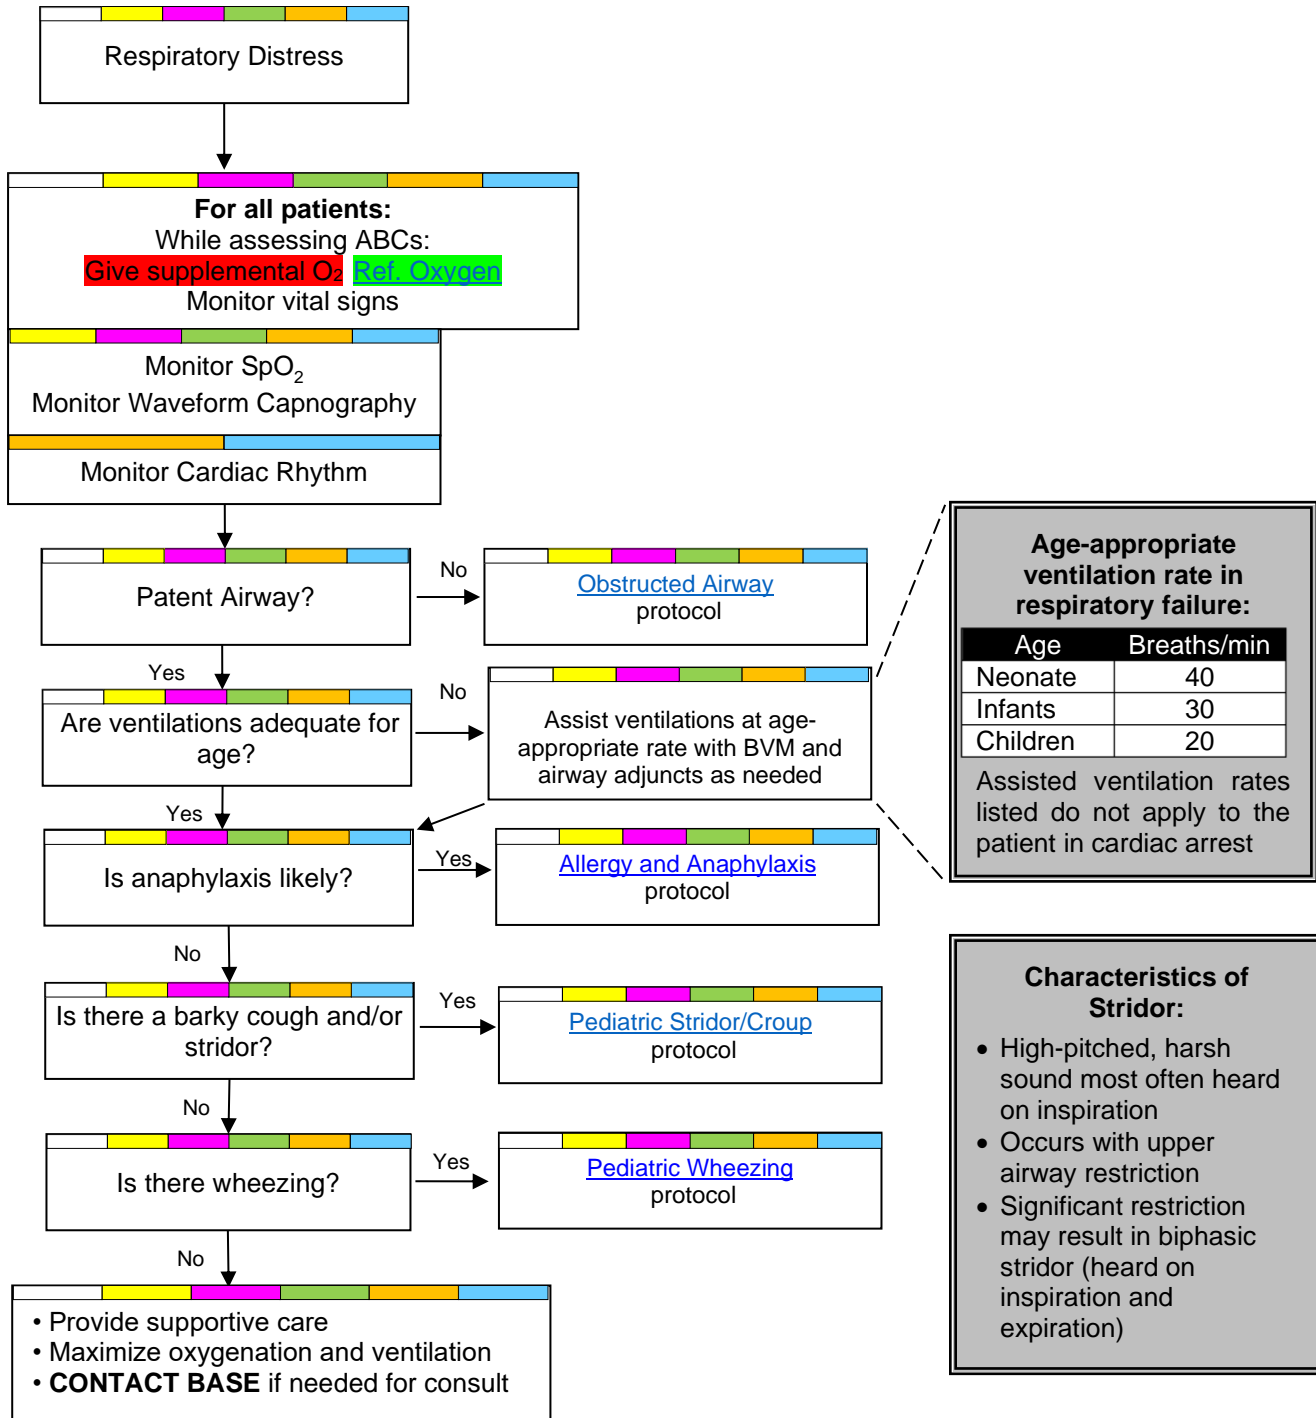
Respiratory Distress

For all patients:
While assessing ABCs:
Give supplemental $O_2$ Ref. Oxygen
Monitor vital signs

Monitor $SpO_2$
Monitor Waveform Capnography

Monitor Cardiac Rhythm

Patent Airway?

No

Obstructed Airway protocol

Yes

Are ventilations adequate for age?

No

Assist ventilations at age-appropriate rate with BVM and airway adjuncts as needed

Yes

Is anaphylaxis likely?

Yes

Allergy and Anaphylaxis protocol

No

Is there a barky cough and/or stridor?

Yes

Pediatric Stridor/Croup protocol

No

Is there wheezing?

Yes

Pediatric Wheezing protocol

No

• Provide supportive care
• Maximize oxygenation and ventilation
• **CONTACT BASE** if needed for consult

**Age-appropriate ventilation rate in respiratory failure:**

| Age | Breaths/min |
|---|---|
| Neonate | 40 |
| Infants | 30 |
| Children | 20 |

Assisted ventilation rates listed do not apply to the patient in cardiac arrest

**Characteristics of Stridor:**
• High-pitched, harsh sound most often heard on inspiration
• Occurs with upper airway restriction
• Significant restriction may result in biphasic stridor (heard on inspiration and expiration)